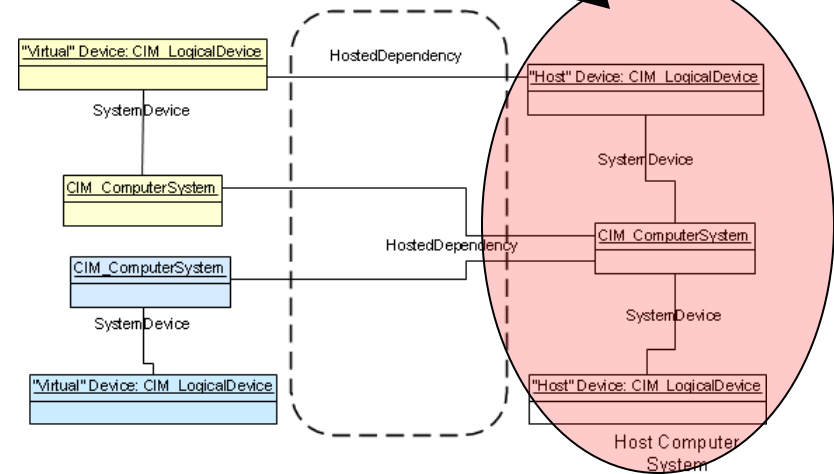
"Virtual" Device: CIM_LogicalDevice

HostedDependency

"Host" Device: CIM_LogicalDevice

SystemDevice

SystemDevice

CIM_ComputerSystem

HostedDependency

CIM_ComputerSystem

CIM_ComputerSystem

SystemDevice

SystemDevice

"Virtual" Device: CIM_LogicalDevice

"Host" Device: CIM_LogicalDevice

Host Computer System